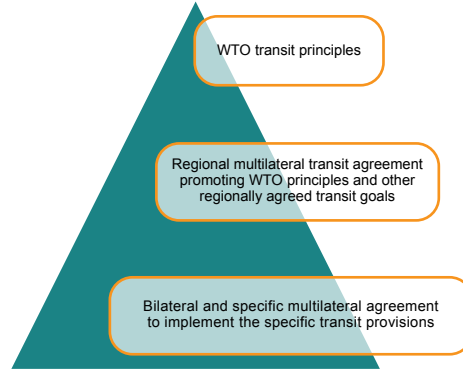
WTO transit principles

Regional multilateral transit agreement promoting WTO principles and other regionally agreed transit goals

Bilateral and specific multilateral agreement to implement the specific transit provisions